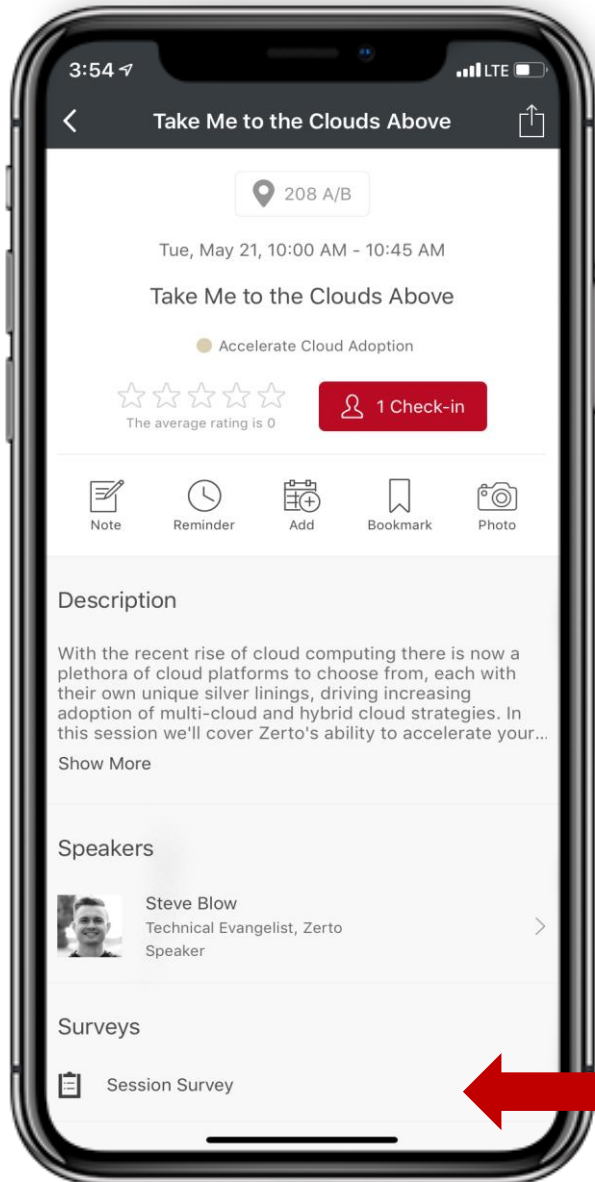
3:54 LTE

Take Me to the Clouds Above

208 A/B

Tue, May 21, 10:00 AM - 10:45 AM

Take Me to the Clouds Above

Accelerate Cloud Adoption

The average rating is 0

1 Check-in

Note Reminder Add Bookmark Photo

Description

With the recent rise of cloud computing there is now a plethora of cloud platforms to choose from, each with their own unique silver linings, driving increasing adoption of multi-cloud and hybrid cloud strategies. In this session we'll cover Zerto's ability to accelerate your...

Show More

Speakers

Steve Blow
Technical Evangelist, Zerto
Speaker

Surveys

Session Survey